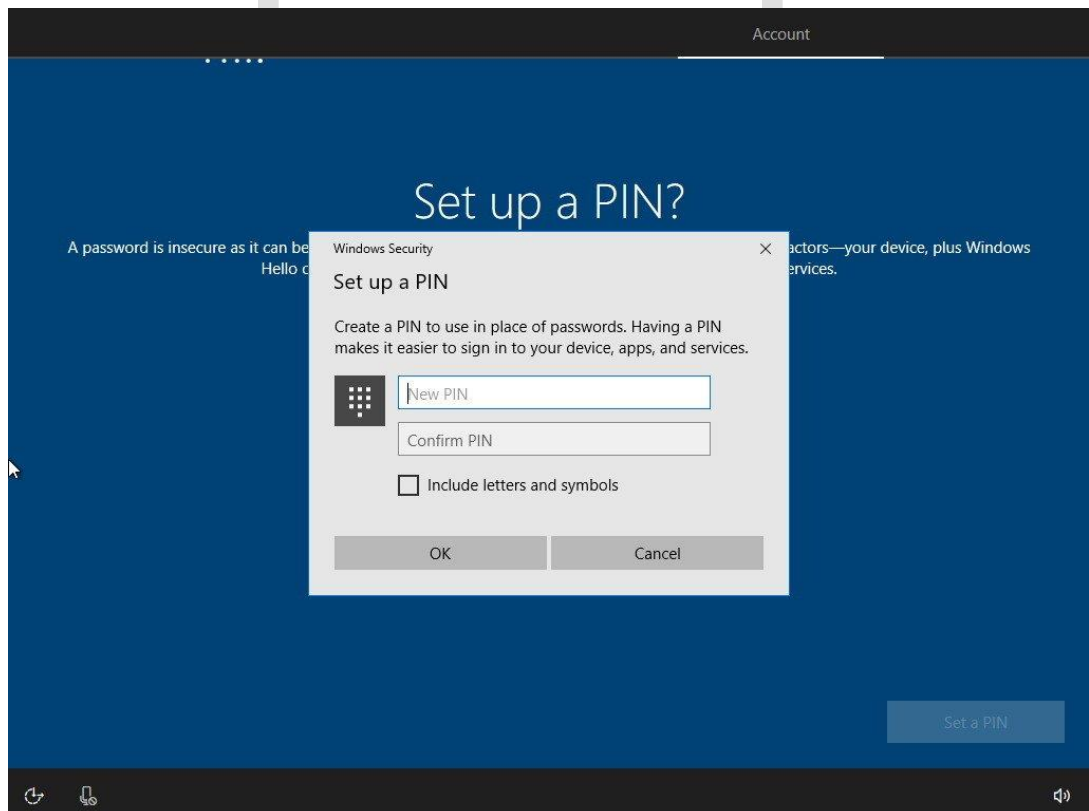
Account

Set up a PIN?

A password is insecure as it can be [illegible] actors—your device, plus Windows Hello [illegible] ervices.

Windows Security

×

Set up a PIN

Create a PIN to use in place of passwords. Having a PIN makes it easier to sign in to your device, apps, and services.

New PIN

Confirm PIN

Include letters and symbols

OK

Cancel

Set a PIN